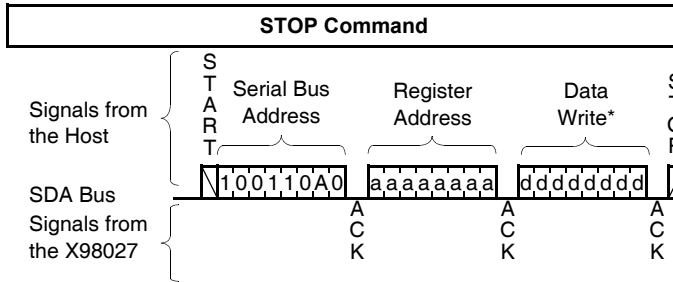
STOP Command

Signals from the Host

S T A R T

Serial Bus Address

Register Address

Data Write*

S

C

F

SDA Bus

1 0 0 1 1 0 A 0

a a a a a a a a

d d d d d d d d

Signals from the X98027

A C K

A C K

A C K